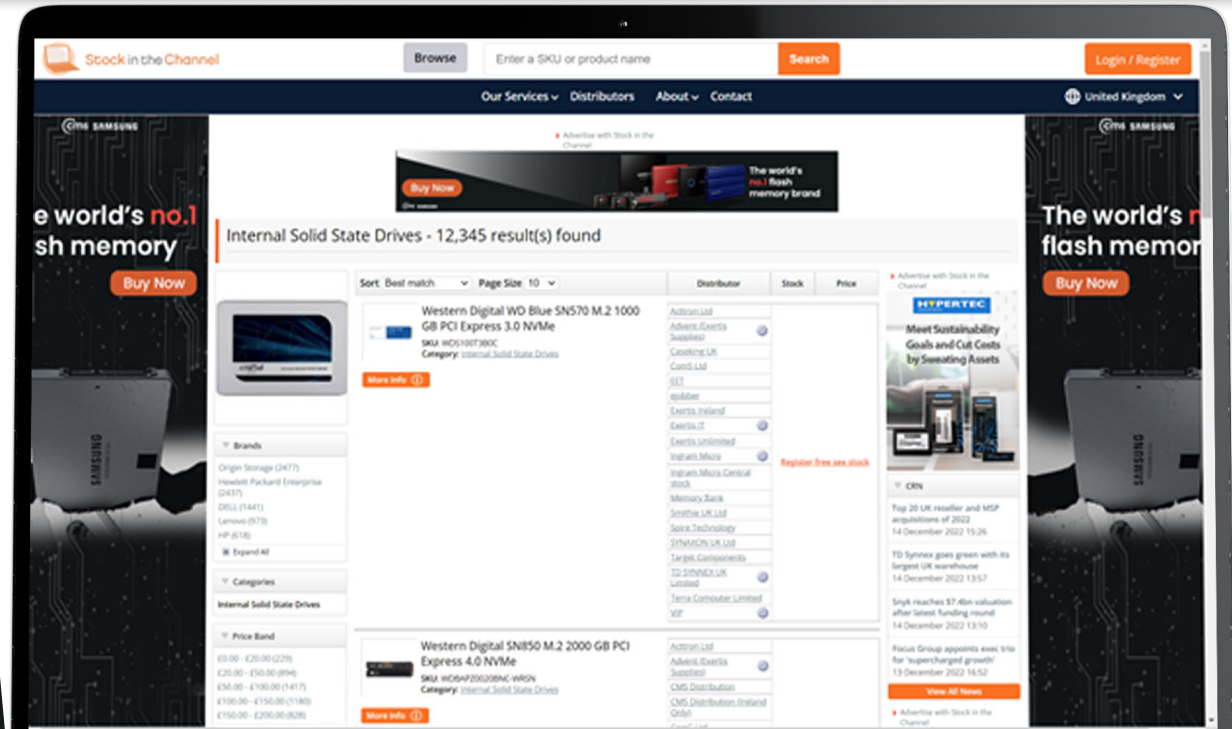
Stock in the Channel

Browse

Enter a SKU or product name

Search

Login / Register

Our Services Distributors About Contact

United Kingdom

cms SAMSUNG

e world's no.1 sh memory

Buy Now

Advertise with Stock in the Channel

Buy Now

The world's no.1 flash memory brand

Internal Solid State Drives - 12,345 result(s) found

Sort Best match Page Size 10

Distributor Stock Price

Western Digital WD Blue SN570 M.2 1000 GB PCI Express 3.0 NVMe

SKU: WDS100T3B0C

Category: Internal Solid State Drives

More info

Actiron Ltd
Advent (Exertis Supplies)
Casekings UK
Comb Ltd
EET
ejobber
Exertis Ireland
Exertis IT
Exertis Unlimited
Ingram Micro
Ingram Micro Central stock
Memory Bank
Smithe UK Ltd
Spire Technology
SYNAXON UK Ltd
Target Components
TD SYNNEX UK Limited
Terra Computer Limited
VIP

Register free see stock

Brands

Origin Storage (2477)
Hewlett Packard Enterprise (2437)
DELL (1441)
Lenovo (973)
HP (618)
Expand All

Categories

Internal Solid State Drives

Price Band

£0.00 - £20.00 (229)
£20.00 - £50.00 (894)
£50.00 - £100.00 (1417)
£100.00 - £150.00 (1180)
£150.00 - £200.00 (828)

Western Digital SN850 M.2 2000 GB PCI Express 4.0 NVMe

SKU: WDBAPZ0020BNC-WRSN

Category: Internal Solid State Drives

More info

Actiron Ltd
Advent (Exertis Supplies)
CMS Distribution
CMS Distribution Ireland (Only)

Advertise with Stock in the Channel

HYPERTEC

Meet Sustainability Goals and Cut Costs by Sweating Assets

CRN

Top 20 UK reseller and MSP acquisitions of 2022
14 December 2022 15:26

TD Synnex goes green with its largest UK warehouse
14 December 2022 13:57

Snyk reaches $7.4bn valuation after latest funding round
14 December 2022 13:10

Focus Group appoints exec trio for 'supercharged growth'
13 December 2022 16:27

View All News

Advertise with Stock in the Channel

cms SAMSUNG

The world's n flash memor

Buy Now